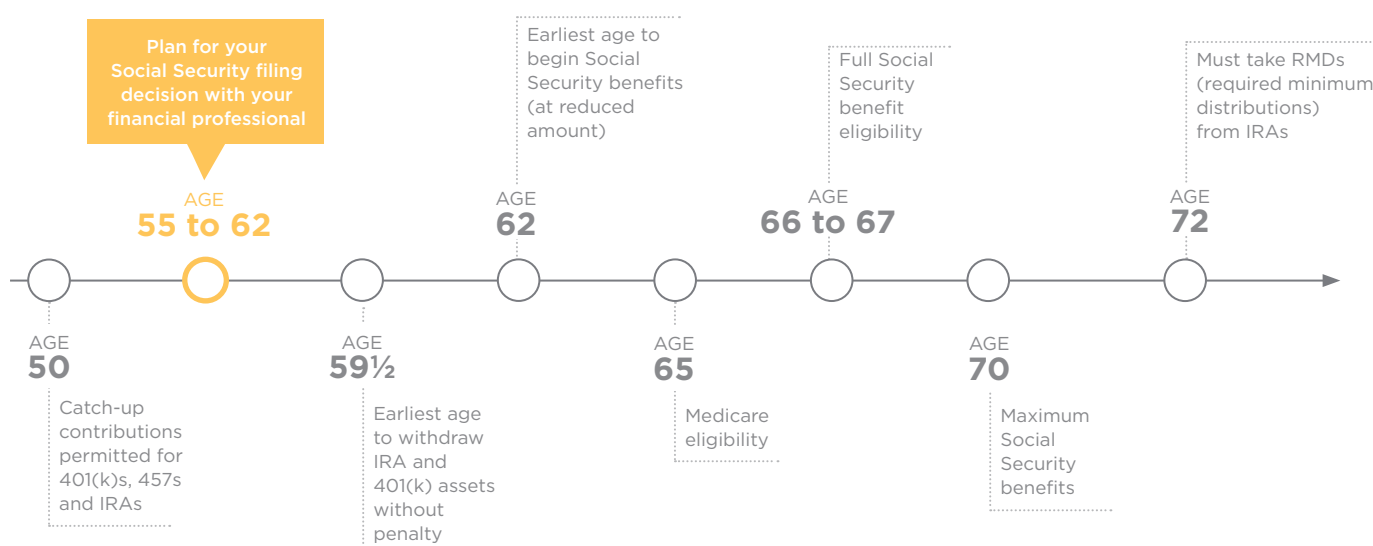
Plan for your Social Security filing decision with your financial professional

AGE
55 to 62

Earliest age to begin Social Security benefits (at reduced amount)

AGE
62

Full Social Security benefit eligibility

AGE
66 to 67

Must take RMDs (required minimum distributions) from IRAs

AGE
72

AGE
50

Catch-up contributions permitted for 401(k)s, 457s and IRAs

AGE
59½

Earliest age to withdraw IRA and 401(k) assets without penalty

AGE
65

Medicare eligibility

AGE
70

Maximum Social Security benefits